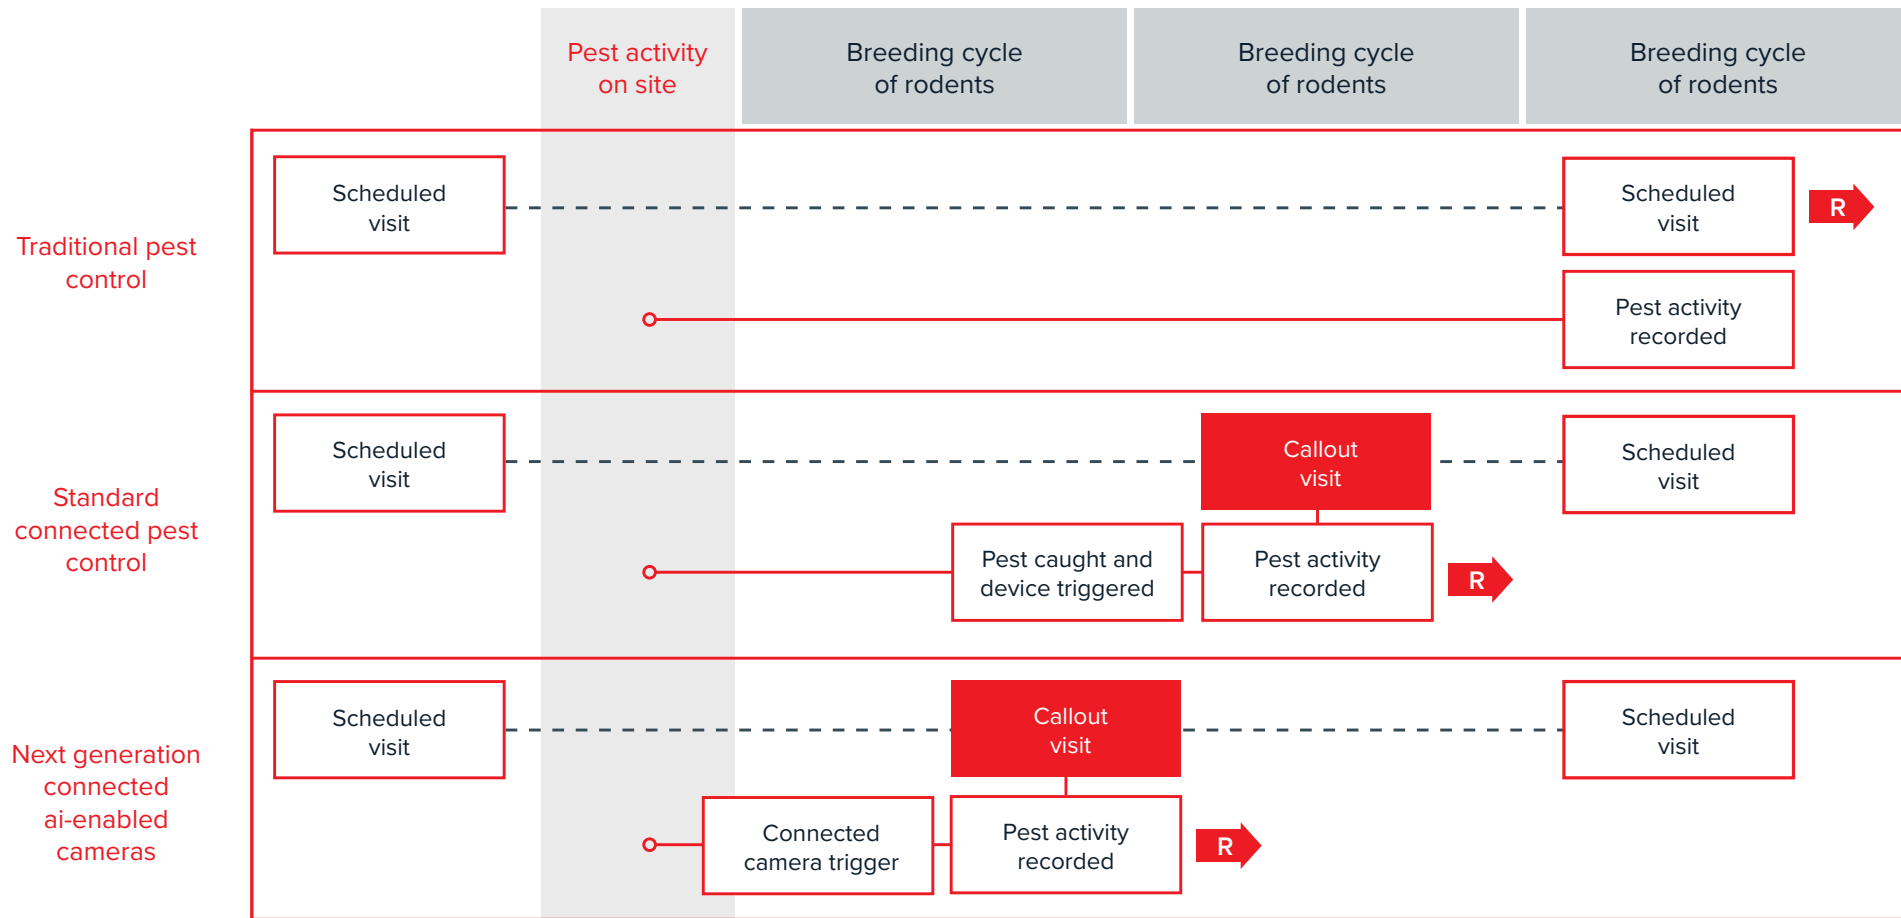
Pest activity on site

Breeding cycle of rodents

Breeding cycle of rodents

Breeding cycle of rodents

Traditional pest control

Scheduled visit

Scheduled visit

R

Pest activity recorded

Standard connected pest control

Scheduled visit

Callout visit

Scheduled visit

Pest caught and device triggered

Pest activity recorded

R

Next generation connected ai-enabled cameras

Scheduled visit

Callout visit

Scheduled visit

Connected camera trigger

Pest activity recorded

R